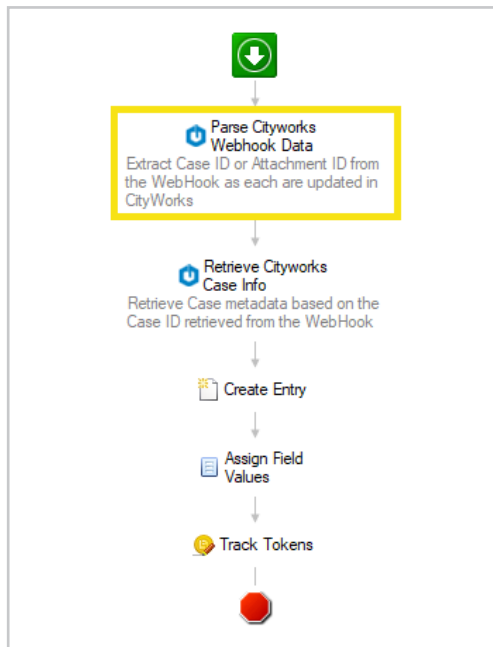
Parse Cityworks Webhook Data
Extract Case ID or Attachment ID from the WebHook as each are updated in CityWorks

Retrieve Cityworks Case Info
Retrieve Case metadata based on the Case ID retrieved from the WebHook

Create Entry

Assign Field Values

Track Tokens